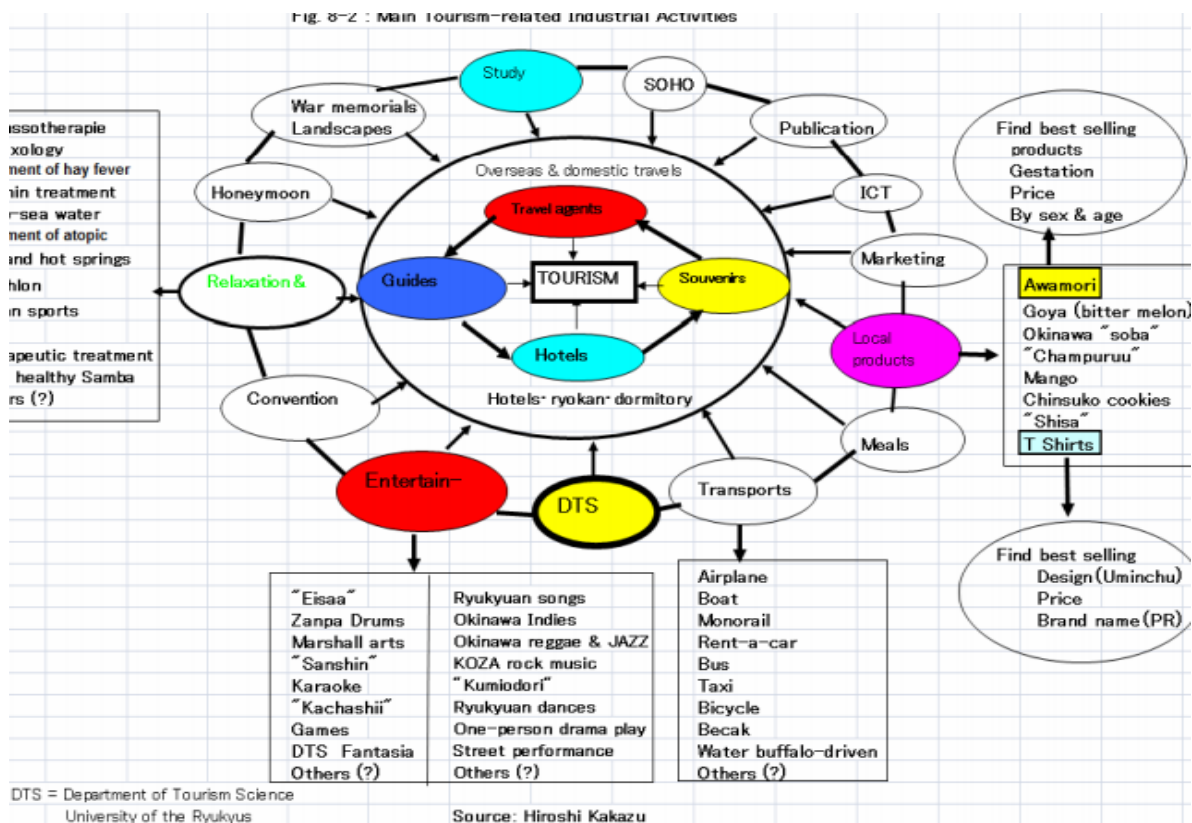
Fig. 8-2 : Main Tourism-related Industrial Activities

Study
SOHO
War memorials
Landscapes
Publication
Overseas & domestic travels
ICT
Honeymoon
Travel agents
Marketing
Guides
TOURISM
Souvenirs
Relaxation &
Hotels
Local products
Hotels· ryokan· dormitory
Convention
Meals
Entertain-
DTS
Transports

ssotherapie
xology
ment of hay fever
hin treatment
-sea water
ment of atopic
and hot springs
hlon
n sports
apeutic treatment
healthy Samba
rs (?)

Find best selling
products
Gestation
Price
By sex & age

Awamori
Goya (bitter melon)
Okinawa "soba"
"Champuruu"
Mango
Chinsuko cookies
"Shisa"
T Shirts

Find best selling
Design (Uminchu)
Price
Brand name (PR)

| "Eisaa" | Ryukyuan songs |
|---|---|
| Zanpa Drums | Okinawa Indies |
| Marshall arts | Okinawa reggae & JAZZ |
| "Sanshin" | KOZA rock music |
| Karaoke | "Kumiodori" |
| "Kachashii" | Ryukyuan dances |
| Games | One-person drama play |
| DTS Fantasia | Street performance |
| Others (?) | Others (?) |

Airplane
Boat
Monorail
Rent-a-car
Bus
Taxi
Bicycle
Becak
Water buffalo-driven
Others (?)

DTS = Department of Tourism Science
University of the Ryukyus

Source: Hiroshi Kakazu